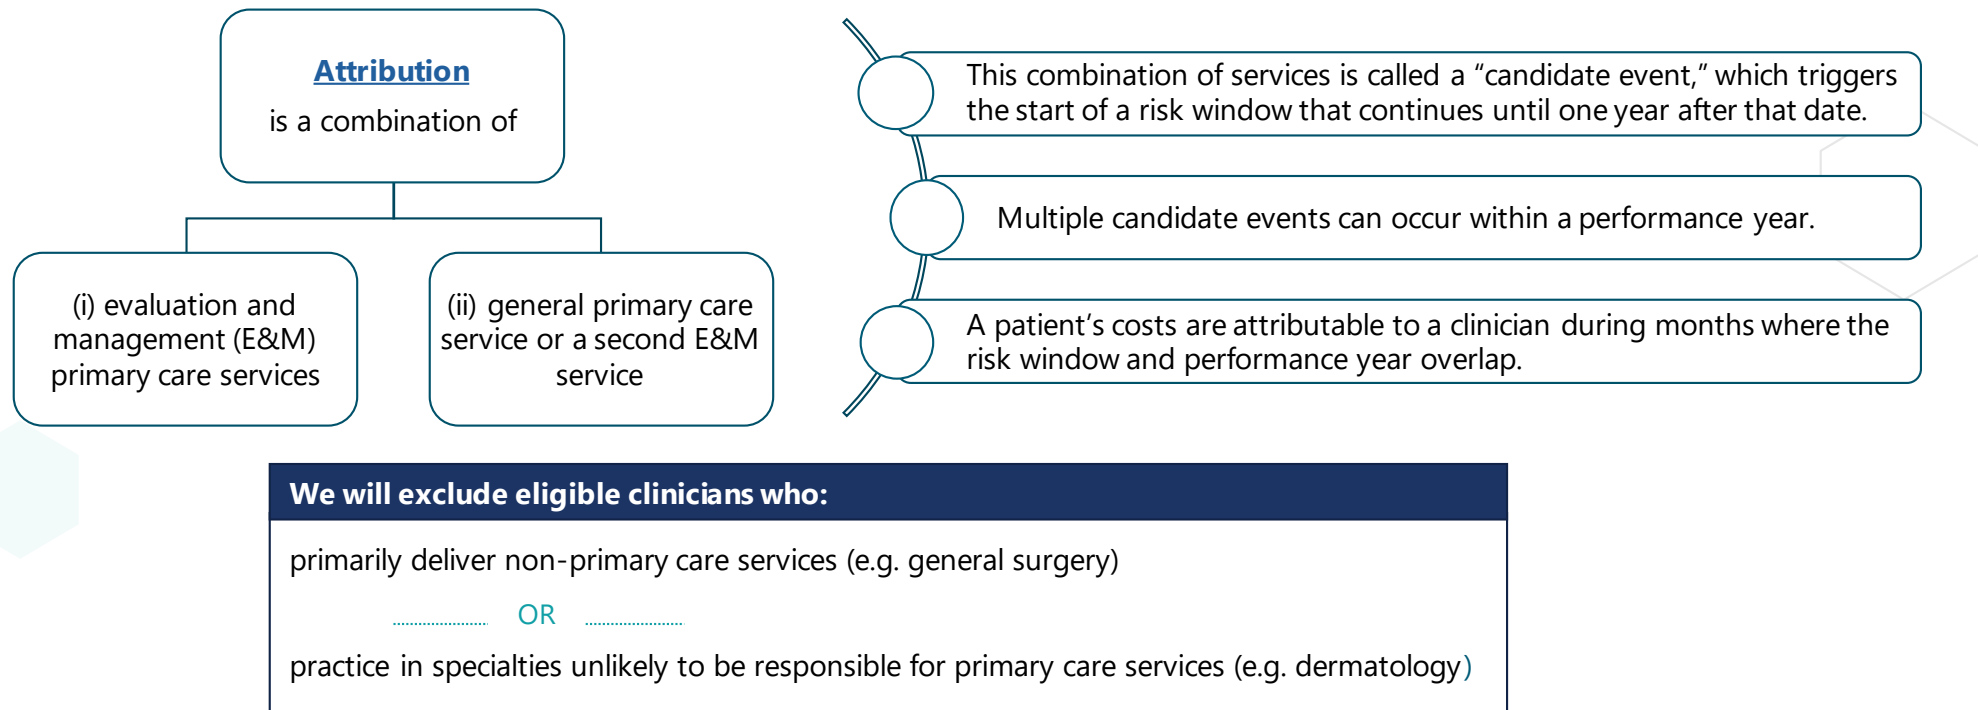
Attribution

is a combination of

(i) evaluation and management (E&M) primary care services

(ii) general primary care service or a second E&M service

This combination of services is called a “candidate event,” which triggers the start of a risk window that continues until one year after that date.

Multiple candidate events can occur within a performance year.

A patient’s costs are attributable to a clinician during months where the risk window and performance year overlap.

We will exclude eligible clinicians who:

primarily deliver non-primary care services (e.g. general surgery)

OR

practice in specialties unlikely to be responsible for primary care services (e.g. dermatology)